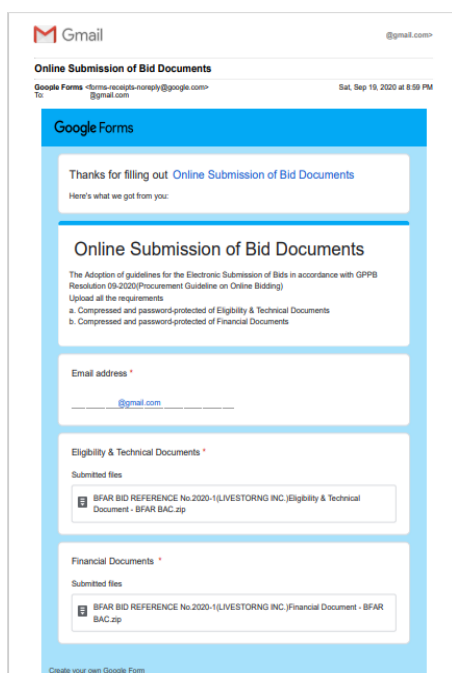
Gmail

@gmail.com>

Online Submission of Bid Documents

Google Forms <forms-receipts-noreply@google.com>
To: @gmail.com

Sat, Sep 19, 2020 at 8:59 PM

Google Forms

Thanks for filling out Online Submission of Bid Documents

Here's what we got from you:

Online Submission of Bid Documents

The Adoption of guidelines for the Electronic Submission of Bids in accordance with GPPB Resolution 09-2020(Procurement Guideline on Online Bidding)
Upload all the requirements
a. Compressed and password-protected of Eligibility & Technical Documents
b. Compressed and password-protected of Financial Documents

Email address *

@gmail.com

Eligibility & Technical Documents *

Submitted files

BFAR BID REFERENCE No.2020-1(LIVESTORNG INC.)Eligibility & Technical Document - BFAR BAC.zip

Financial Documents *

Submitted files

BFAR BID REFERENCE No.2020-1(LIVESTORNG INC.)Financial Document - BFAR BAC.zip

Create your own Google Form